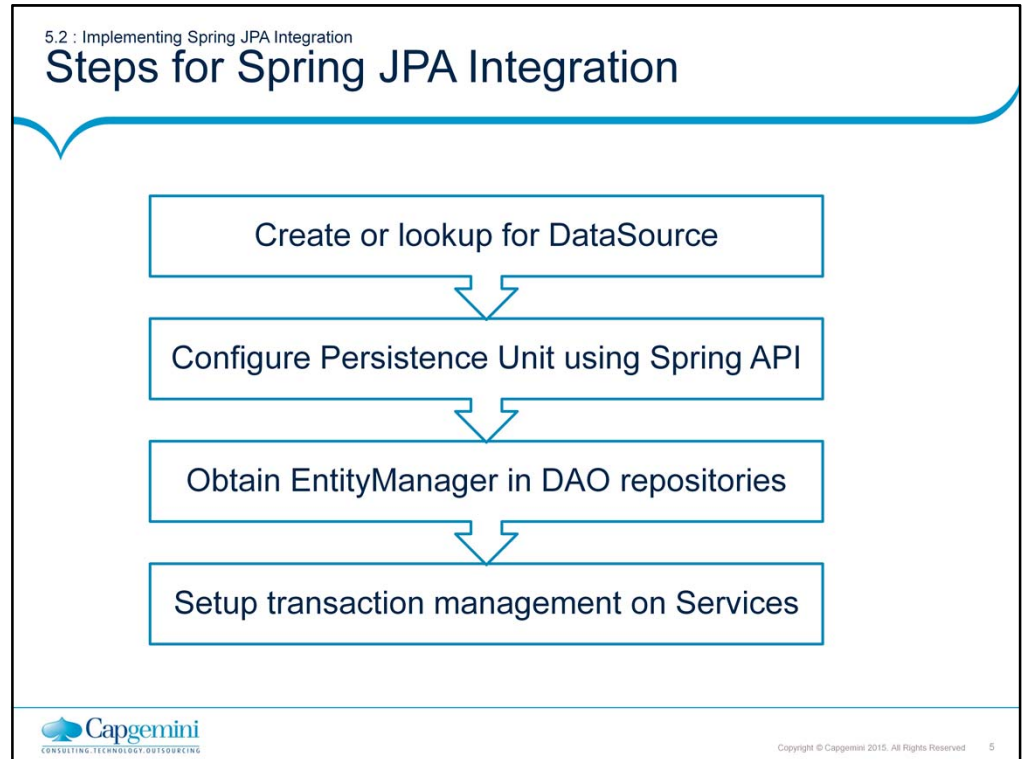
5.2 : Implementing Spring JPA Integration
Steps for Spring JPA Integration

Create or lookup for DataSource

Configure Persistence Unit using Spring API

Obtain EntityManager in DAO repositories

Setup transaction management on Services

Capgemini
CONSULTING.TECHNOLOGY.OUTSOURCING

Copyright © Capgemini 2015. All Rights Reserved 5